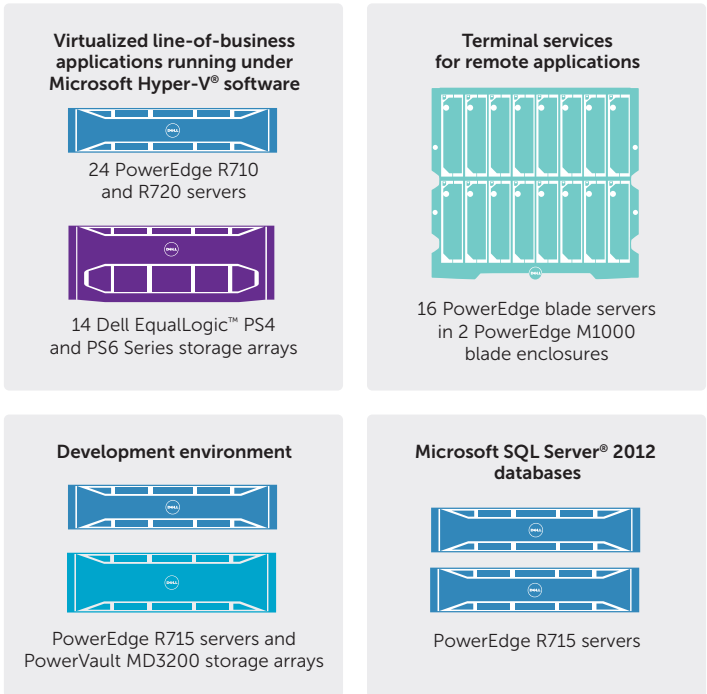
Virtualized line-of-business applications running under Microsoft Hyper-V® software

DELL

24 PowerEdge R710 and R720 servers

DELL

14 Dell EqualLogic™ PS4 and PS6 Series storage arrays

Terminal services for remote applications

16 PowerEdge blade servers in 2 PowerEdge M1000 blade enclosures

Development environment

DELL

DELL

PowerEdge R715 servers and PowerVault MD3200 storage arrays

Microsoft SQL Server® 2012 databases

DELL

DELL

PowerEdge R715 servers